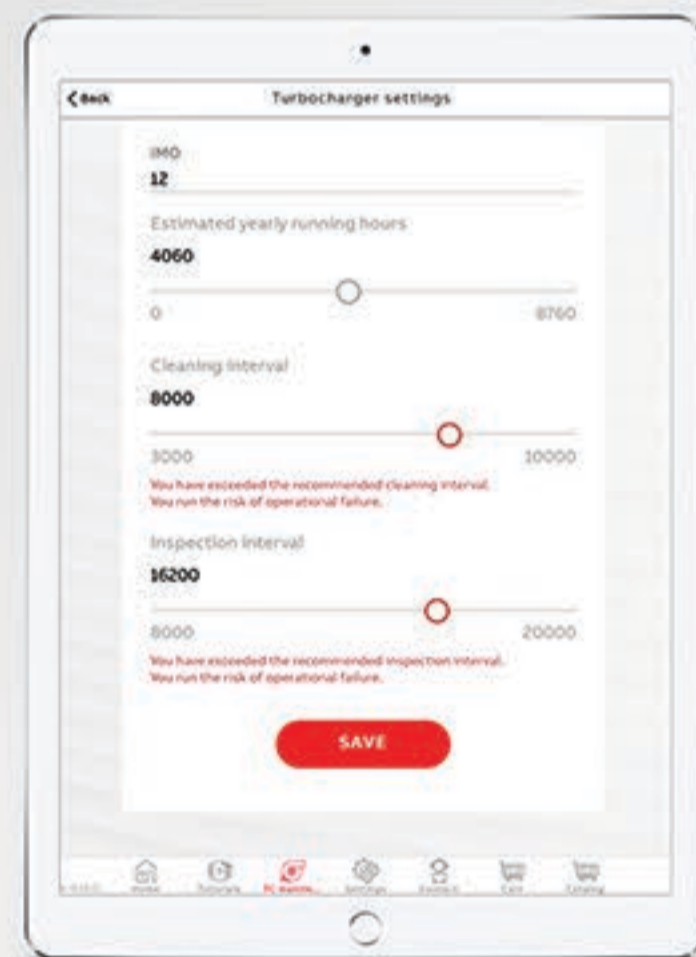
< Back

Turbocharger settings

IMO

12

Estimated yearly running hours

4060

0

8760

Cleaning interval

8000

3000

10000

You have exceeded the recommended cleaning interval. You run the risk of operational failure.

Inspection interval

16200

8000

20000

You have exceeded the recommended inspection interval. You run the risk of operational failure.

SAVE

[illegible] Home Tutorials TC mainte... Settings Contact Cart Catalog